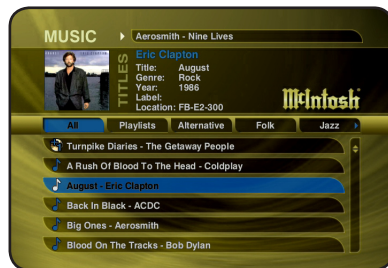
MUSIC
Aerosmith - Nine Lives

TITLES
Eric Clapton
Title: August
Genre: Rock
Year: 1986
Label:
Location: FB-E2-300

McIntosh

All
Playlists
Alternative
Folk
Jazz

Turnpike Diaries - The Getaway People
A Rush Of Blood To The Head - Coldplay
August - Eric Clapton
Back In Black - ACDC
Big Ones - Aerosmith
Blood On The Tracks - Bob Dylan